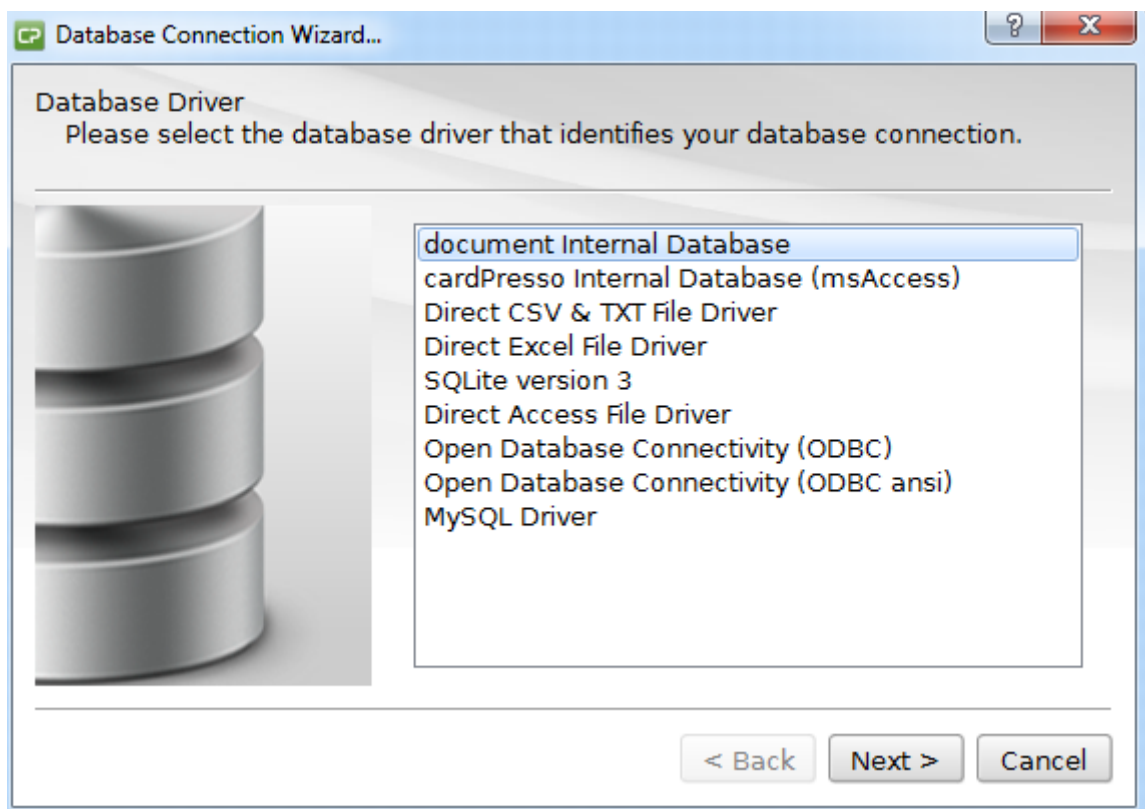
Database Connection Wizard...

?

X

Database Driver
Please select the database driver that identifies your database connection.

document Internal Database
cardPresso Internal Database (msAccess)
Direct CSV & TXT File Driver
Direct Excel File Driver
SQLite version 3
Direct Access File Driver
Open Database Connectivity (ODBC)
Open Database Connectivity (ODBC ansi)
MySQL Driver

< Back
Next >
Cancel